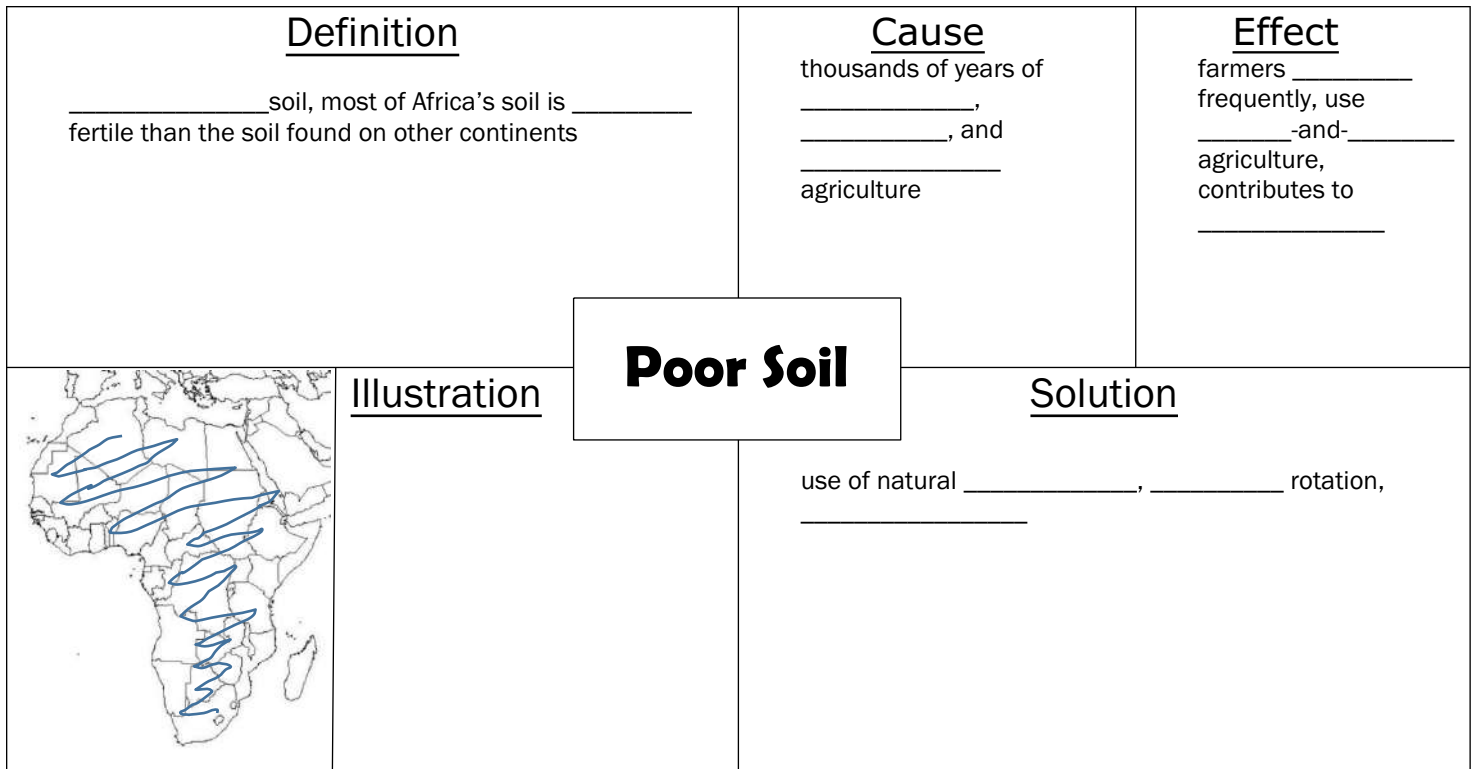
Definition

_______________soil, most of Africa's soil is _________ fertile than the soil found on other continents

Cause

thousands of years of _____________, ___________, and _______________ agriculture

Effect

farmers _________ frequently, use _______-and-________ agriculture, contributes to _____________

Poor Soil

Illustration

Solution

use of natural _____________, __________ rotation, _________________